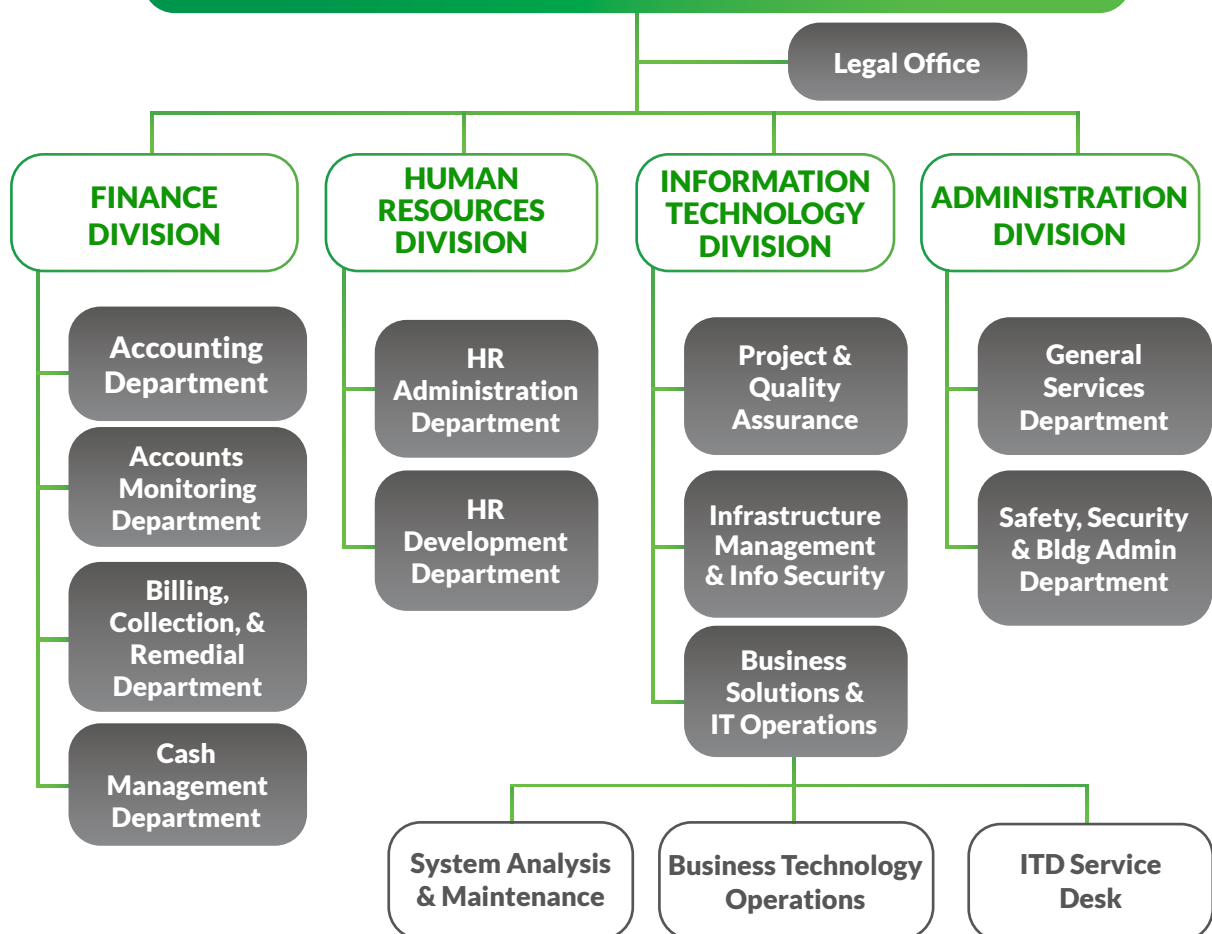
Legal Office

FINANCE DIVISION

Accounting Department

Accounts Monitoring Department

Billing, Collection, & Remedial Department

Cash Management Department

HUMAN RESOURCES DIVISION

HR Administration Department

HR Development Department

INFORMATION TECHNOLOGY DIVISION

Project & Quality Assurance

Infrastructure Management & Info Security

Business Solutions & IT Operations

System Analysis & Maintenance

Business Technology Operations

ITD Service Desk

ADMINISTRATION DIVISION

General Services Department

Safety, Security & Bldg Admin Department